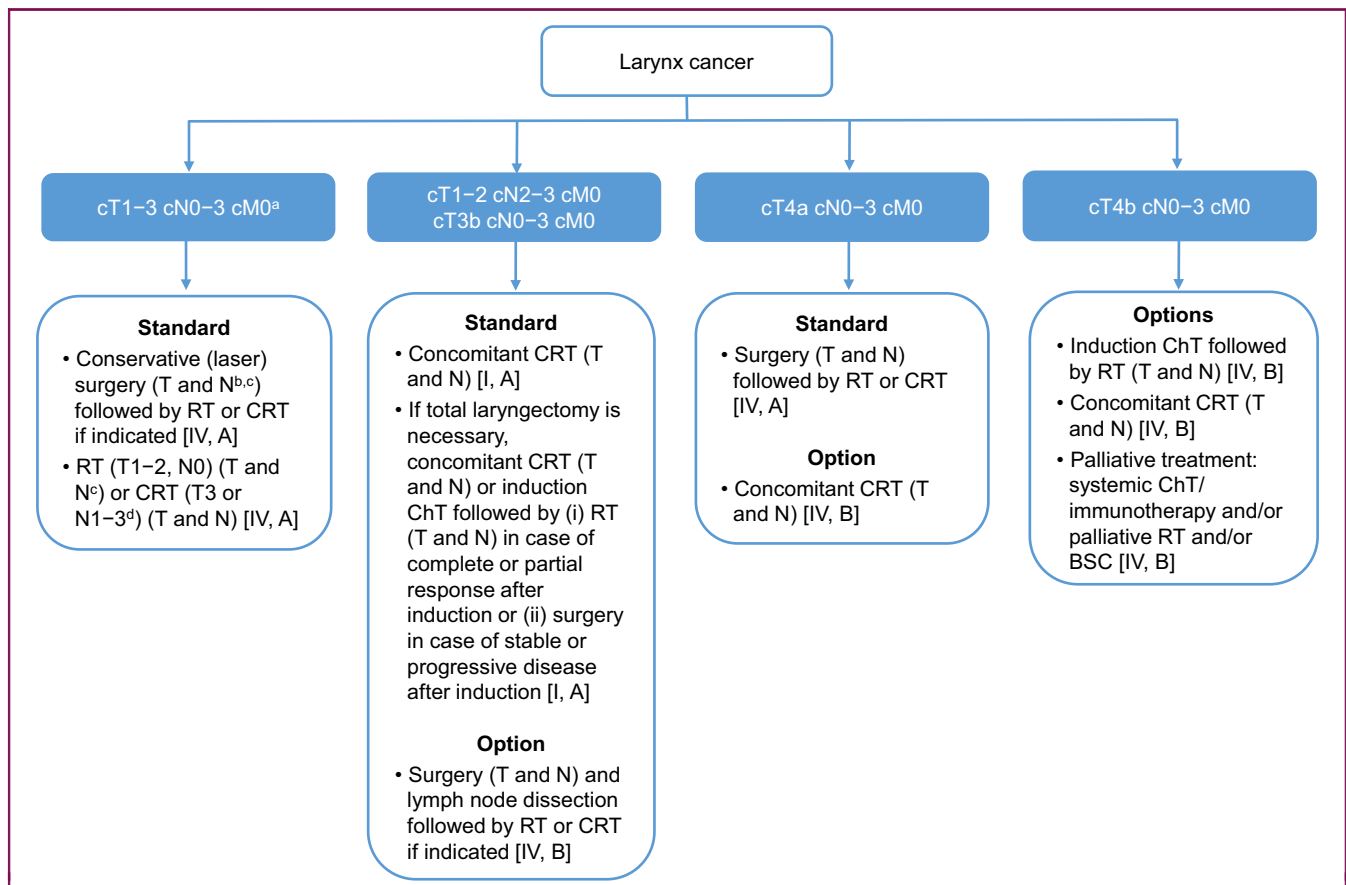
Larynx cancer

cT1−3 cN0−3 cM0$^{a}$

Standard
• Conservative (laser) surgery (T and N$^{b,c}$) followed by RT or CRT if indicated [IV, A]
• RT (T1−2, N0) (T and N$^{c}$) or CRT (T3 or N1−3$^{d}$) (T and N) [IV, A]

cT1−2 cN2−3 cM0
cT3b cN0−3 cM0

Standard
• Concomitant CRT (T and N) [I, A]
• If total laryngectomy is necessary, concomitant CRT (T and N) or induction ChT followed by (i) RT (T and N) in case of complete or partial response after induction or (ii) surgery in case of stable or progressive disease after induction [I, A]

Option
• Surgery (T and N) and lymph node dissection followed by RT or CRT if indicated [IV, B]

cT4a cN0−3 cM0

Standard
• Surgery (T and N) followed by RT or CRT [IV, A]

Option
• Concomitant CRT (T and N) [IV, B]

cT4b cN0−3 cM0

Options
• Induction ChT followed by RT (T and N) [IV, B]
• Concomitant CRT (T and N) [IV, B]
• Palliative treatment: systemic ChT/ immunotherapy and/or palliative RT and/or BSC [IV, B]